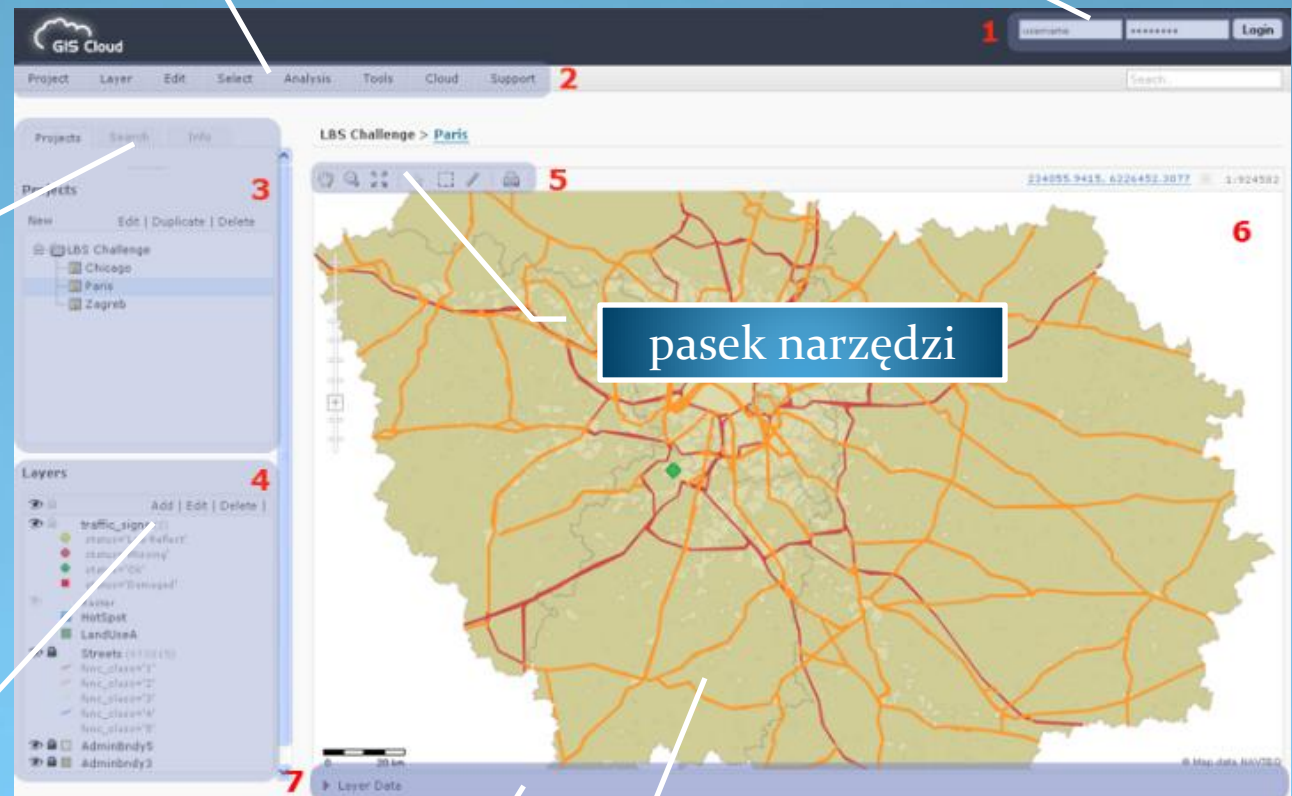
GIS Cloud

1 username •••••••• Login

Project Layer Edit Select Analysis Tools Cloud Support 2 Search...

Projects Search Info

Projects 3

New Edit | Duplicate | Delete

LBS Challenge
Chicago
Paris
Zagreb

Layers 4

Add | Edit | Delete |

traffic_signs
status='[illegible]'
status='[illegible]'
status='Ok'
status='Damaged'
raster
HotSpot
LandUseA
Streets
func_class='1'
func_class='2'
func_class='3'
func_class='4'
func_class='5'
AdminBndy5
AdminBndy3

7 Layer Data

LBS Challenge > Paris

5

234055.9415, 6226452.3077 1:924582

6

pasek narzędzi

0 20 km

© Map data NAVTEQ